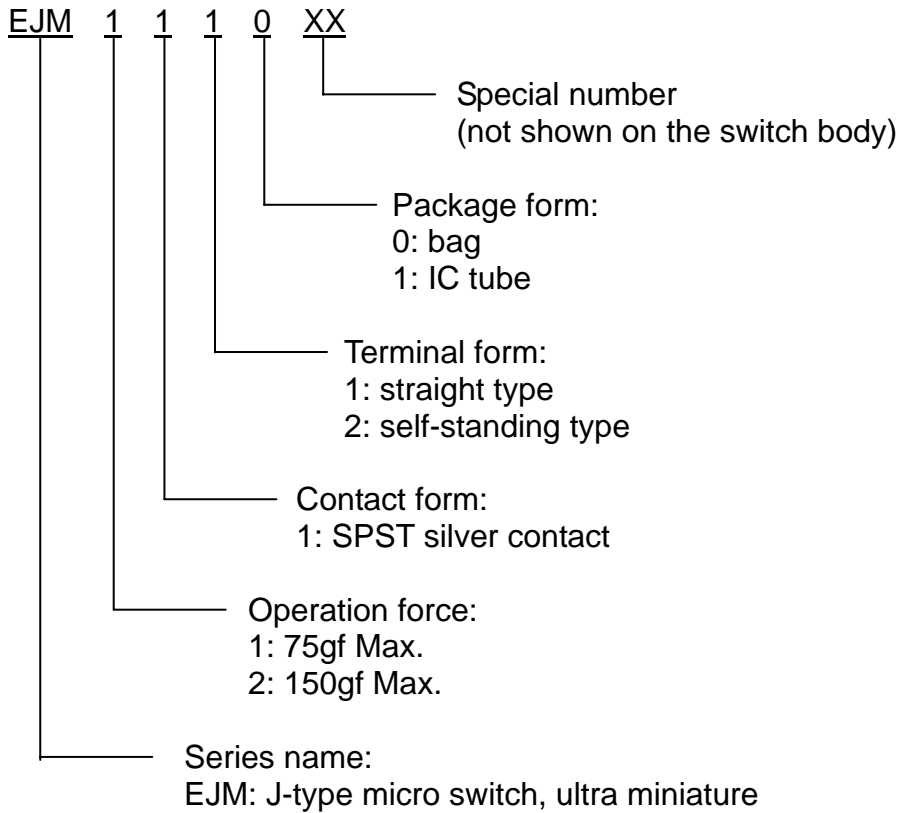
EJM 1 1 1 0 XX

Special number
(not shown on the switch body)

Package form:
0: bag
1: IC tube

Terminal form:
1: straight type
2: self-standing type

Contact form:
1: SPST silver contact

Operation force:
1: 75gf Max.
2: 150gf Max.

Series name:
EJM: J-type micro switch, ultra miniature